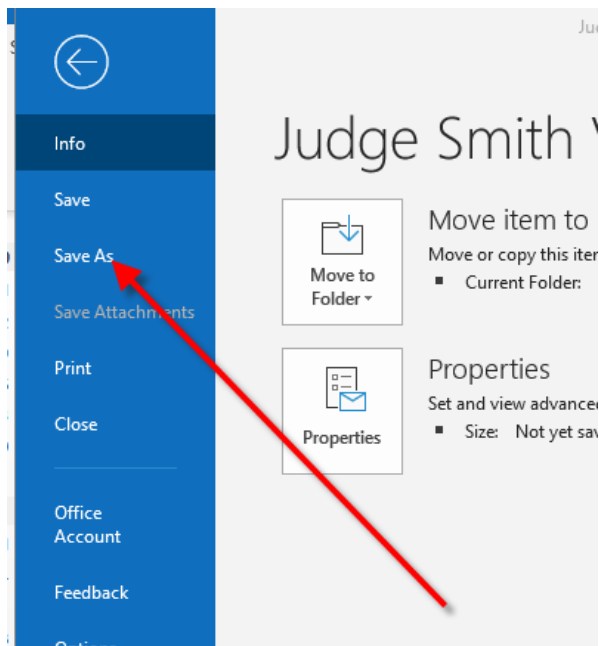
Info

Save

Save As

Save Attachments

Print

Close

Office Account

Feedback

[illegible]

Jud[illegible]

Judge Smith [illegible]

Move to Folder

Move item to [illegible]

Move or copy this ite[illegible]

Current Folder: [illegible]

Properties

Properties

Set and view advance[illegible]

Size: Not yet sa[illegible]